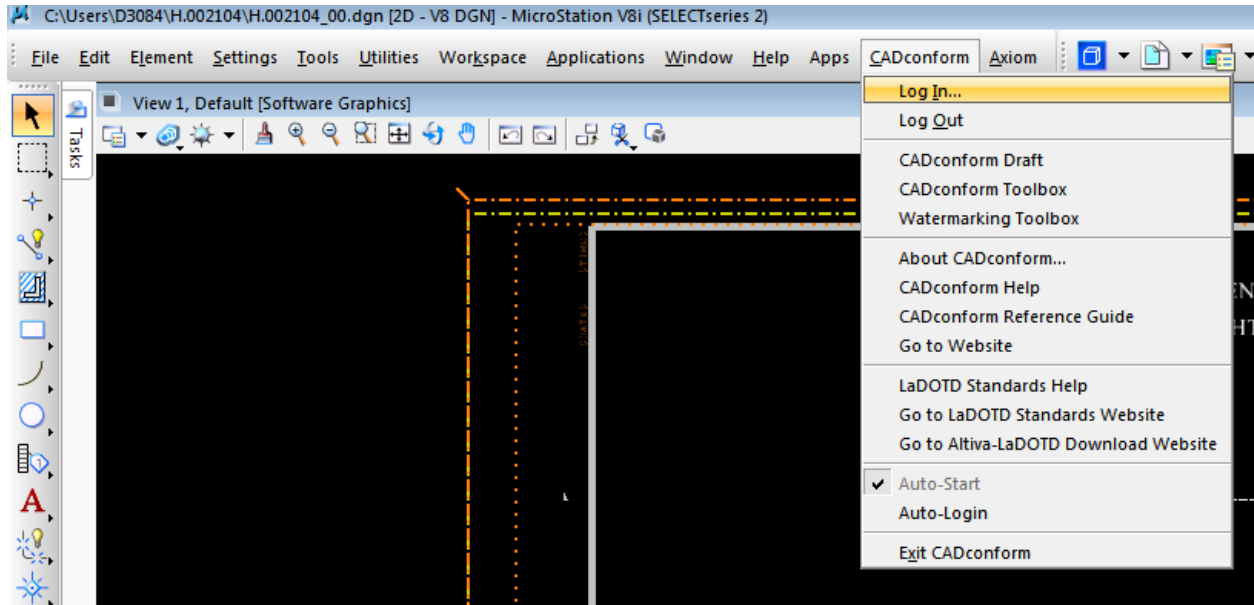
C:\Users\D3084\H.002104\H.002104_00.dgn [2D - V8 DGN] - MicroStation V8i (SELECTseries 2)

File Edit Element Settings Tools Utilities Workspace Applications Window Help Apps CADconform Axiom

View 1, Default [Software Graphics]

Tasks

Log In...
Log Out
CADconform Draft
CADconform Toolbox
Watermarking Toolbox
About CADconform...
CADconform Help
CADconform Reference Guide
Go to Website
LaDOTD Standards Help
Go to LaDOTD Standards Website
Go to Altiva-LaDOTD Download Website
Auto-Start
Auto-Login
Exit CADconform